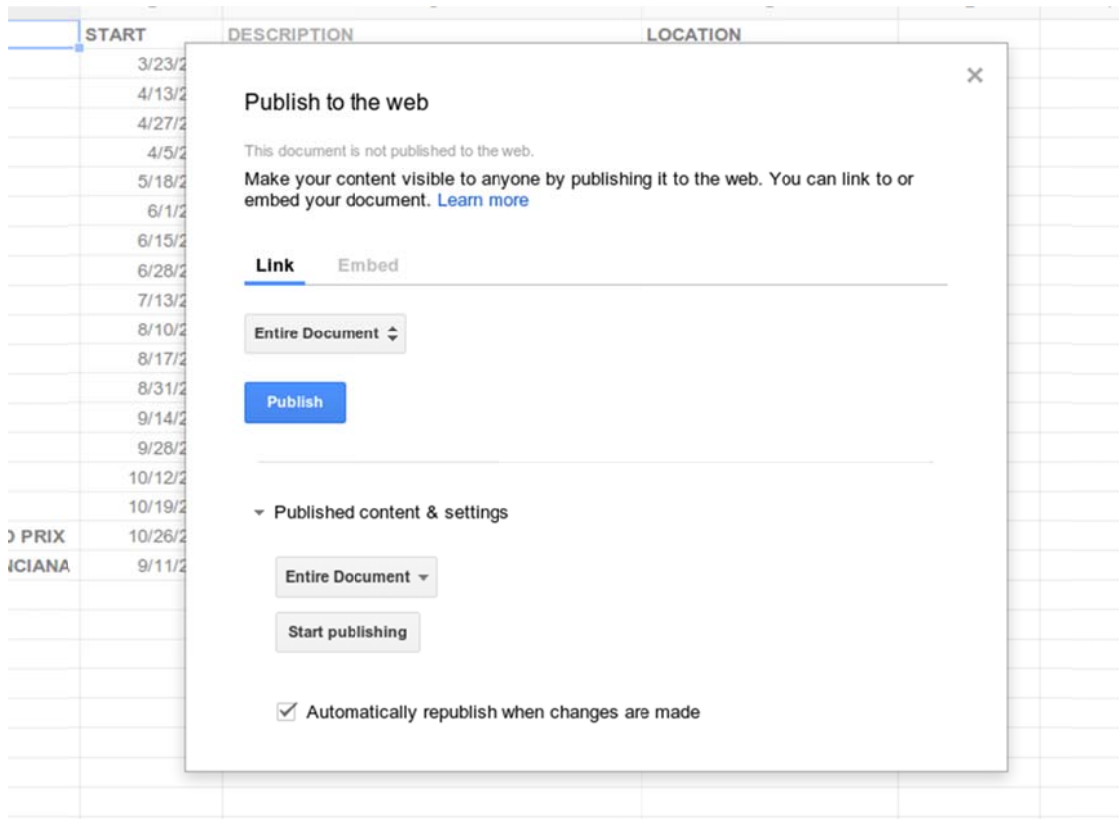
| | START | DESCRIPTION | LOCATION |
|---|---|---|---|
| | 3/23/2 | | |
| | 4/13/2 | | |
| | 4/27/2 | | |
| | 4/5/2 | | |
| | 5/18/2 | | |
| | 6/1/2 | | |
| | 6/15/2 | | |
| | 6/28/2 | | |
| | 7/13/2 | | |
| | 8/10/2 | | |
| | 8/17/2 | | |
| | 8/31/2 | | |
| | 9/14/2 | | |
| | 9/28/2 | | |
| | 10/12/2 | | |
| | 10/19/2 | | |
| ) PRIX | 10/26/2 | | |
| ICIANA | 9/11/2 | | |

×

Publish to the web

This document is not published to the web.

Make your content visible to anyone by publishing it to the web. You can link to or embed your document. Learn more

Link Embed

Entire Document

Publish

Published content & settings

Entire Document

Start publishing

Automatically republish when changes are made